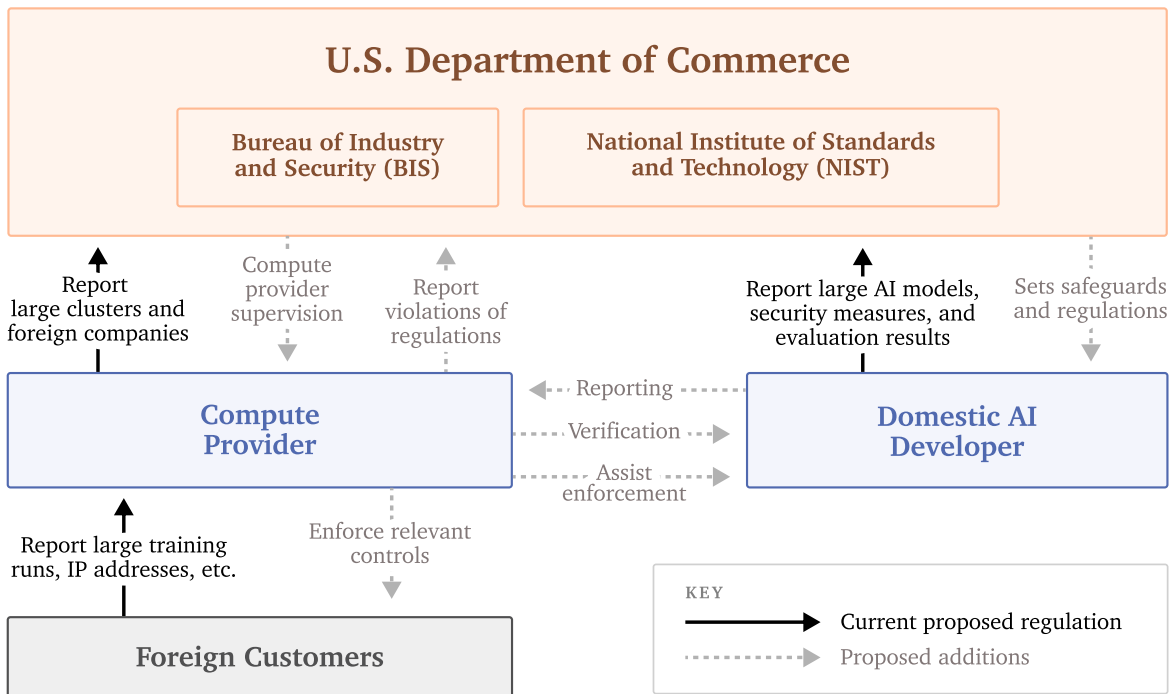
U.S. Department of Commerce

Bureau of Industry and Security (BIS)

National Institute of Standards and Technology (NIST)

Report large clusters and foreign companies

Compute provider supervision

Report violations of regulations

Report large AI models, security measures, and evaluation results

Sets safeguards and regulations

Compute Provider

Reporting

Verification

Assist enforcement

Domestic AI Developer

Report large training runs, IP addresses, etc.

Enforce relevant controls

KEY

Current proposed regulation

Proposed additions

Foreign Customers